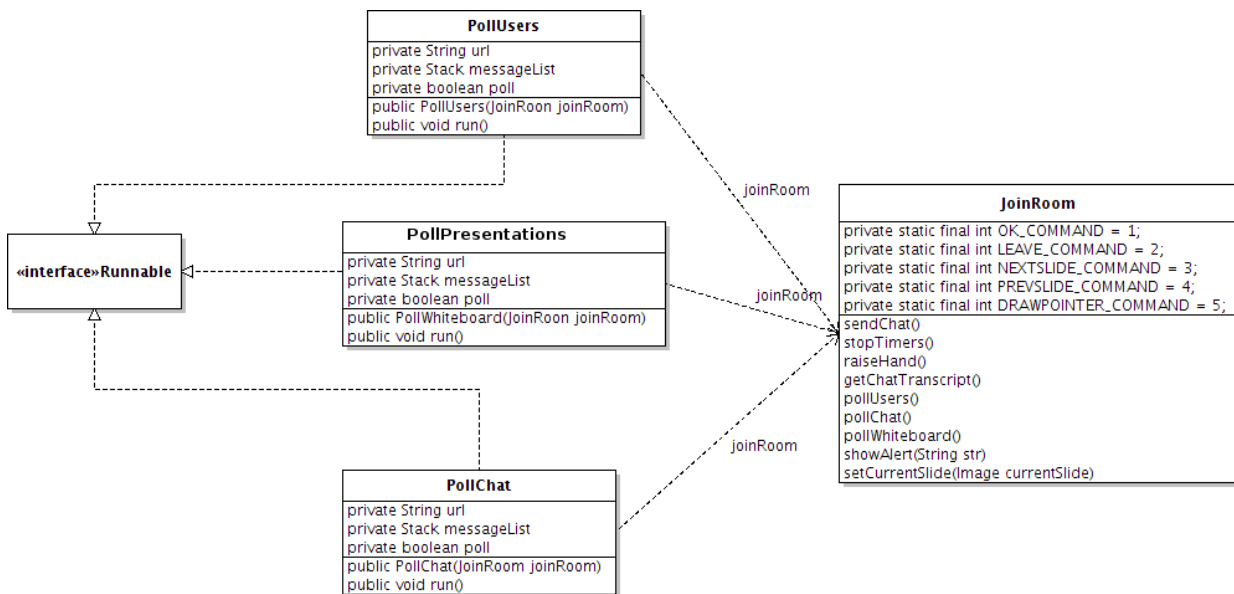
PollUsers

private String url
private Stack messageList
private boolean poll

public PollUsers(JoinRoon joinRoom)
public void run()

«interface»Runnable

PollPresentations

private String url
private Stack messageList
private boolean poll

public PollWhiteboard(JoinRoon joinRoom)
public void run()

PollChat

private String url
private Stack messageList
private boolean poll

public PollChat(JoinRoom joinRoom)
public void run()

joinRoom

joinRoom

joinRoom

JoinRoom

private static final int OK_COMMAND = 1;
private static final int LEAVE_COMMAND = 2;
private static final int NEXTSLIDE_COMMAND = 3;
private static final int PREVSLIDE_COMMAND = 4;
private static final int DRAWPOINTER_COMMAND = 5;

sendChat()
stopTimers()
raiseHand()
getChatTranscript()
pollUsers()
pollChat()
pollWhiteboard()
showAlert(String str)
setCurrentSlide(Image currentSlide)